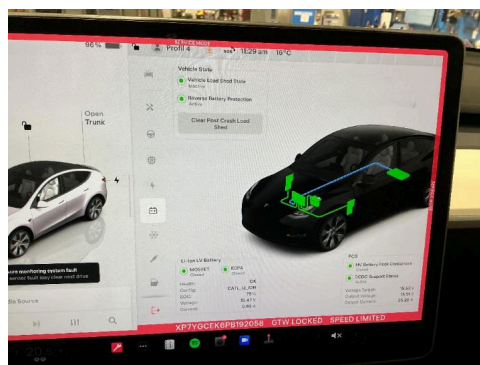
SERVICE MODE

96 %

Profil 4

11:29 am

16°C

Open
Trunk

Vehicle State

Vehicle Load Shed State
Inactive

Reverse Battery Protection
Active

Clear Post Crash Load Shed

Li-ion LV Battery

MOSFET
Closed

ECPA
Closed

Health
Config
SOC
Voltage
Current

OK
CATL 1L 20H
79 %
15.47 V
0.40 A

PCS

HV Battery Path Contactors
Closed

DCDC Support Status
Active

Voltage Target
Output Voltage
Output Current

15.87 V
15.53 V
25.20 A

sure monitoring system fault
sensor fault may clear rear drive

dia Source

XP7YGCEK6PB192058   GTW LOCKED   SPEED LIMITED